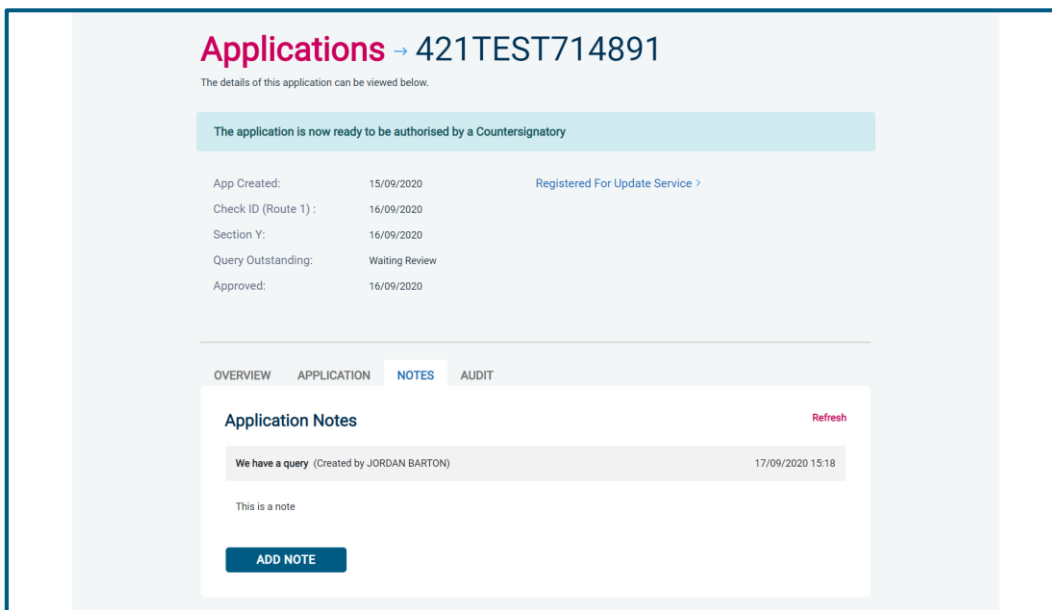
Applications → 421TEST714891

The details of this application can be viewed below.

The application is now ready to be authorised by a Countersignatory

App Created: 15/09/2020
Check ID (Route 1) : 16/09/2020
Section Y: 16/09/2020
Query Outstanding: Waiting Review
Approved: 16/09/2020

Registered For Update Service >

OVERVIEW APPLICATION NOTES AUDIT

Application Notes

Refresh

We have a query (Created by JORDAN BARTON) 17/09/2020 15:18

This is a note

ADD NOTE